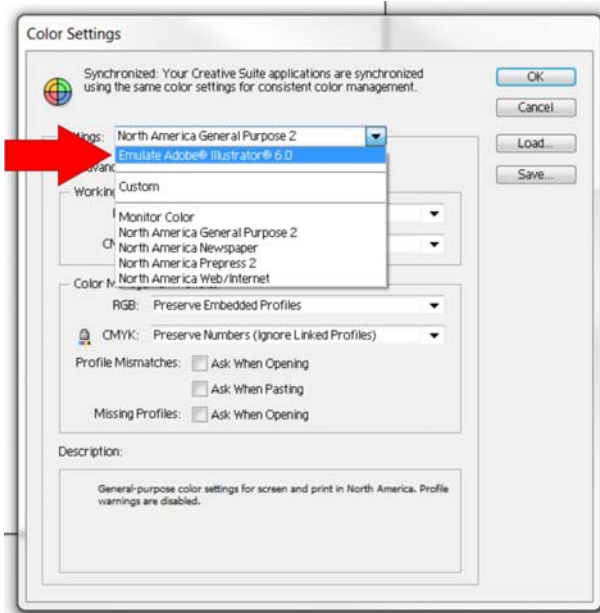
Color Settings

Synchronized: Your Creative Suite applications are synchronized using the same color settings for consistent color management.

OK

Cancel

Load...

Save...

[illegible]ings: North America General Purpose 2

Emulate Adobe® Illustrator® 6.0

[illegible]vanc

Custom

Workin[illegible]

Monitor Color
North America General Purpose 2
North America Newspaper
North America Prepress 2
North America Web/Internet

CM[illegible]

Color M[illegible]

RGB: Preserve Embedded Profiles

CMYK: Preserve Numbers (Ignore Linked Profiles)

Profile Mismatches: Ask When Opening

Ask When Pasting

Missing Profiles: Ask When Opening

Description:

General-purpose color settings for screen and print in North America. Profile warnings are disabled.